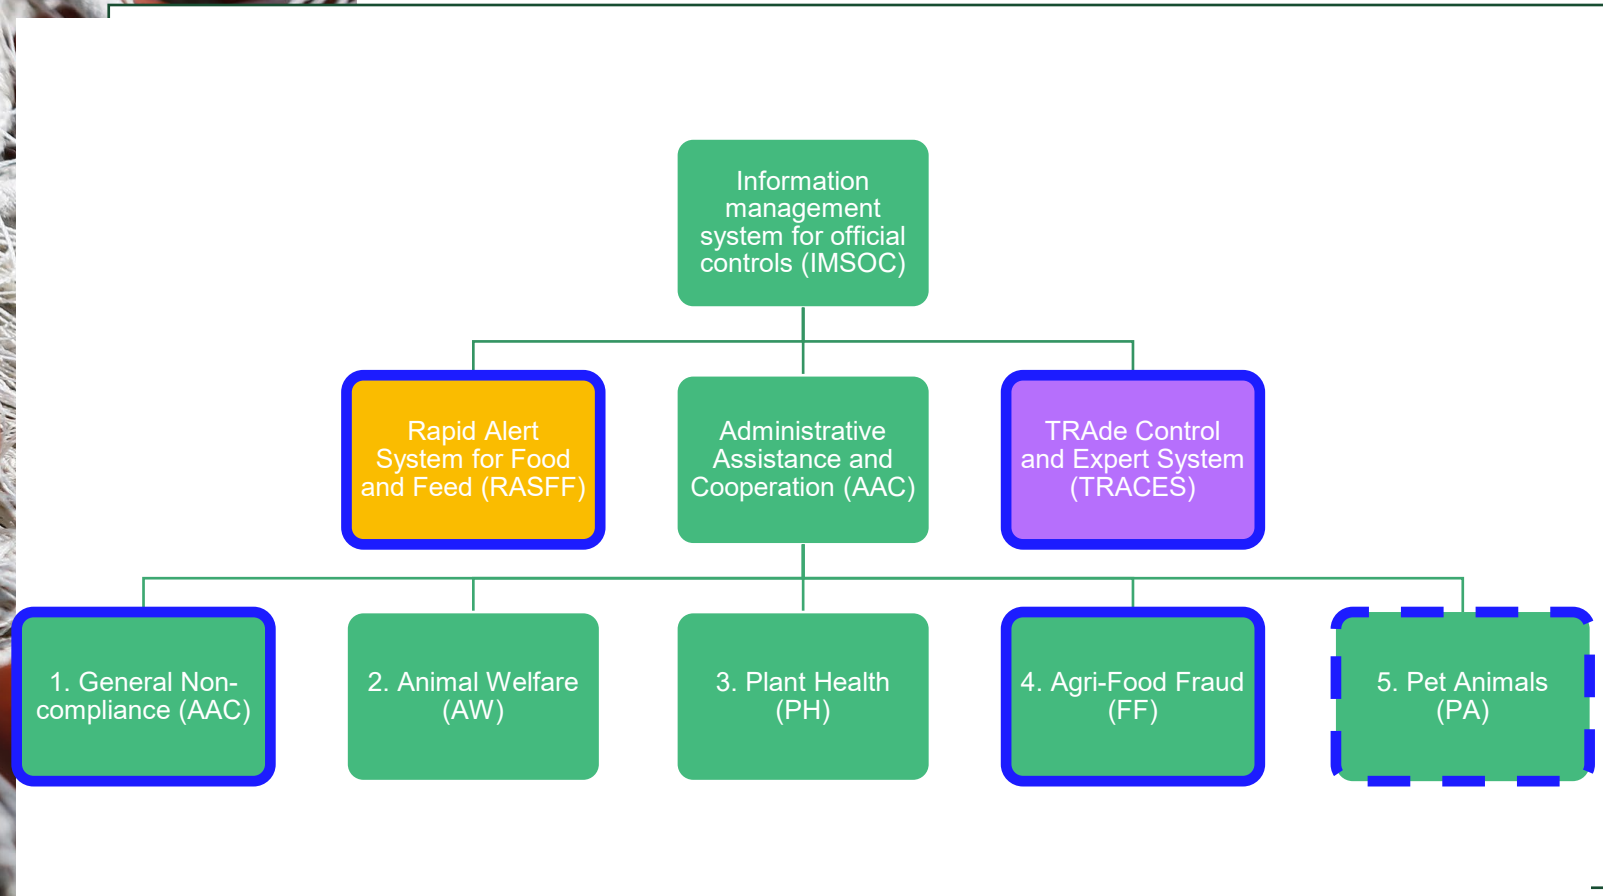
Information management system for official controls (IMSOC)

Rapid Alert System for Food and Feed (RASFF)

Administrative Assistance and Cooperation (AAC)

TRAde Control and Expert System (TRACES)

1. General Non-compliance (AAC)

2. Animal Welfare (AW)

3. Plant Health (PH)

4. Agri-Food Fraud (FF)

5. Pet Animals (PA)